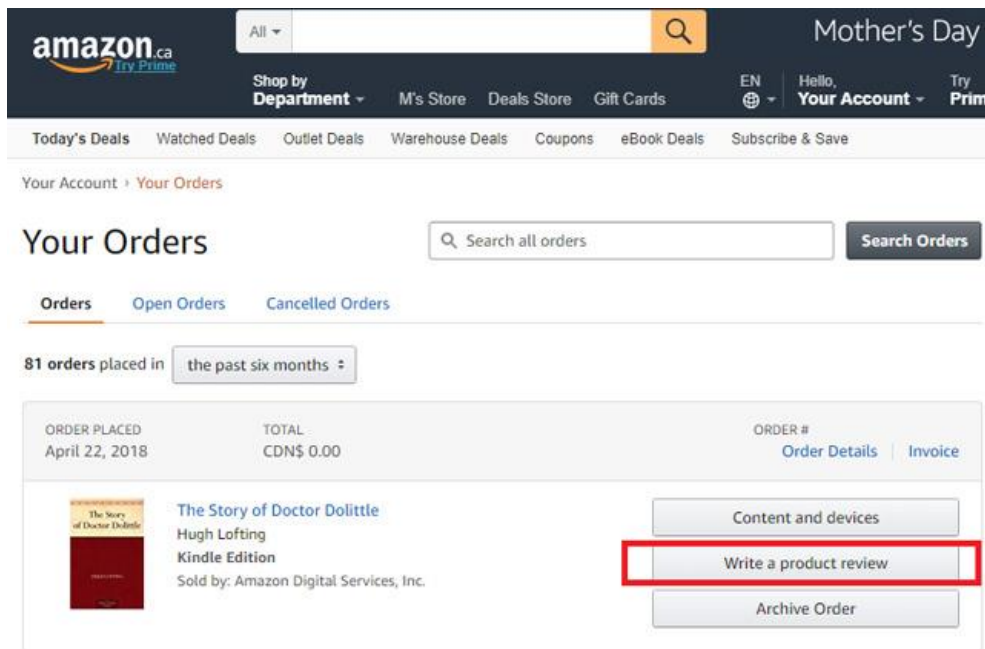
amazon.ca Try Prime

All

Mother's Day

Shop by Department

M's Store

Deals Store

Gift Cards

EN

Hello, Your Account

Try Prim

Today's Deals

Watched Deals

Outlet Deals

Warehouse Deals

Coupons

eBook Deals

Subscribe & Save

Your Account › Your Orders

Your Orders

Search all orders

Search Orders

Orders

Open Orders

Cancelled Orders

81 orders placed in the past six months

ORDER PLACED
April 22, 2018

TOTAL
CDN$ 0.00

ORDER #
Order Details | Invoice

The Story of Doctor Dolittle

The Story of Doctor Dolittle
Hugh Lofting
Kindle Edition
Sold by: Amazon Digital Services, Inc.

Content and devices

Write a product review

Archive Order